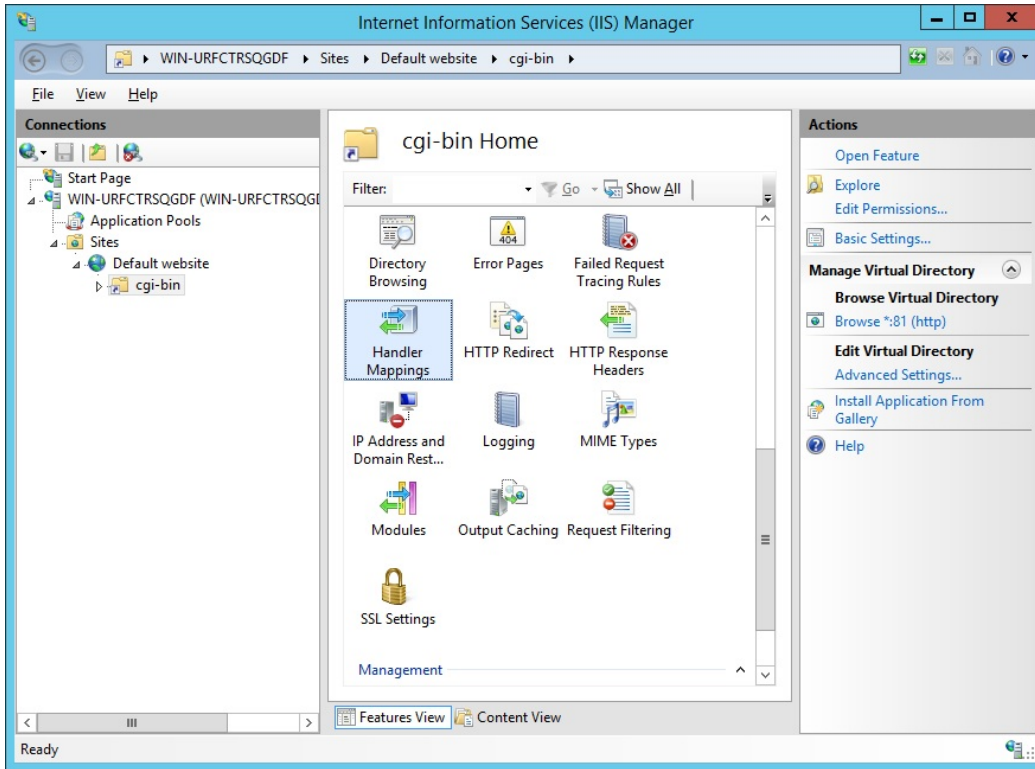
Internet Information Services (IIS) Manager

WIN-URFCTRSQGDF ▸ Sites ▸ Default website ▸ cgi-bin ▸

File View Help

Connections

Start Page
WIN-URFCTRSQGDF (WIN-URFCTRSQGI
Application Pools
Sites
Default website
cgi-bin

cgi-bin Home

Filter: Go Show All

Directory Browsing
Error Pages
Failed Request Tracing Rules
Handler Mappings
HTTP Redirect
HTTP Response Headers
IP Address and Domain Rest...
Logging
MIME Types
Modules
Output Caching
Request Filtering
SSL Settings

Management

Features View Content View

Actions

Open Feature
Explore
Edit Permissions...
Basic Settings...
Manage Virtual Directory
Browse Virtual Directory
Browse *:81 (http)
Edit Virtual Directory
Advanced Settings...
Install Application From Gallery
Help

Ready